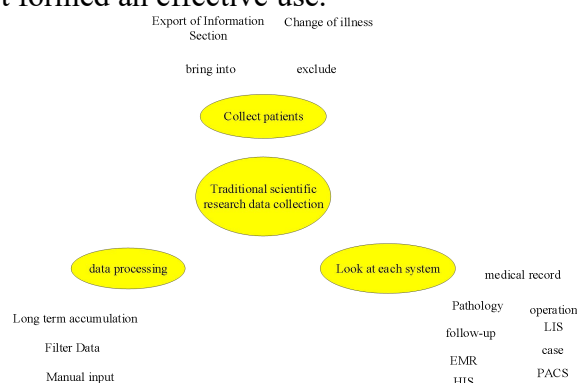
t formed an effective use.

Export of Information Section

Change of illness

bring into

exclude

Collect patients

Traditional scientific research data collection

data processing

Look at each system

medical record

Long term accumulation

Pathology

operation

follow-up

LIS

Filter Data

case

EMR

Manual input

PACS

HIS